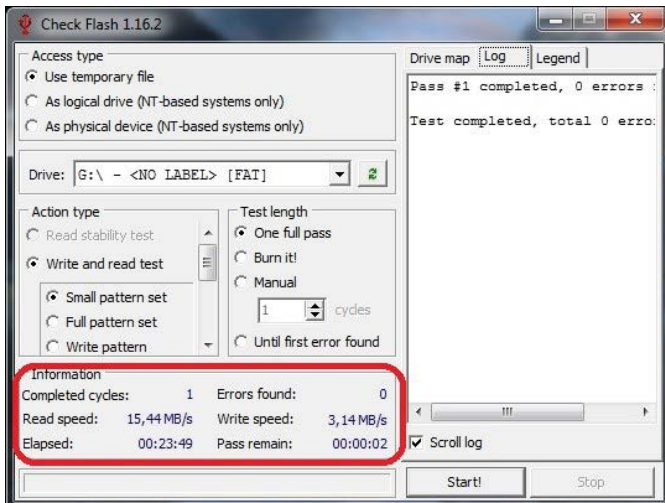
Check Flash 1.16.2

Access type
Use temporary file
As logical drive (NT-based systems only)
As physical device (NT-based systems only)

Drive: G:\ - <NO LABEL> [FAT]

Action type
Read stability test
Write and read test
Small pattern set
Full pattern set
Write pattern

Test length
One full pass
Burn it!
Manual
1 cycles
Until first error found

Information
Completed cycles: 1 Errors found: 0
Read speed: 15,44 MB/s Write speed: 3,14 MB/s
Elapsed: 00:23:49 Pass remain: 00:00:02

Drive map Log Legend

Pass #1 completed, 0 errors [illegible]

Test completed, total 0 erro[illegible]

Scroll log

Start! Stop